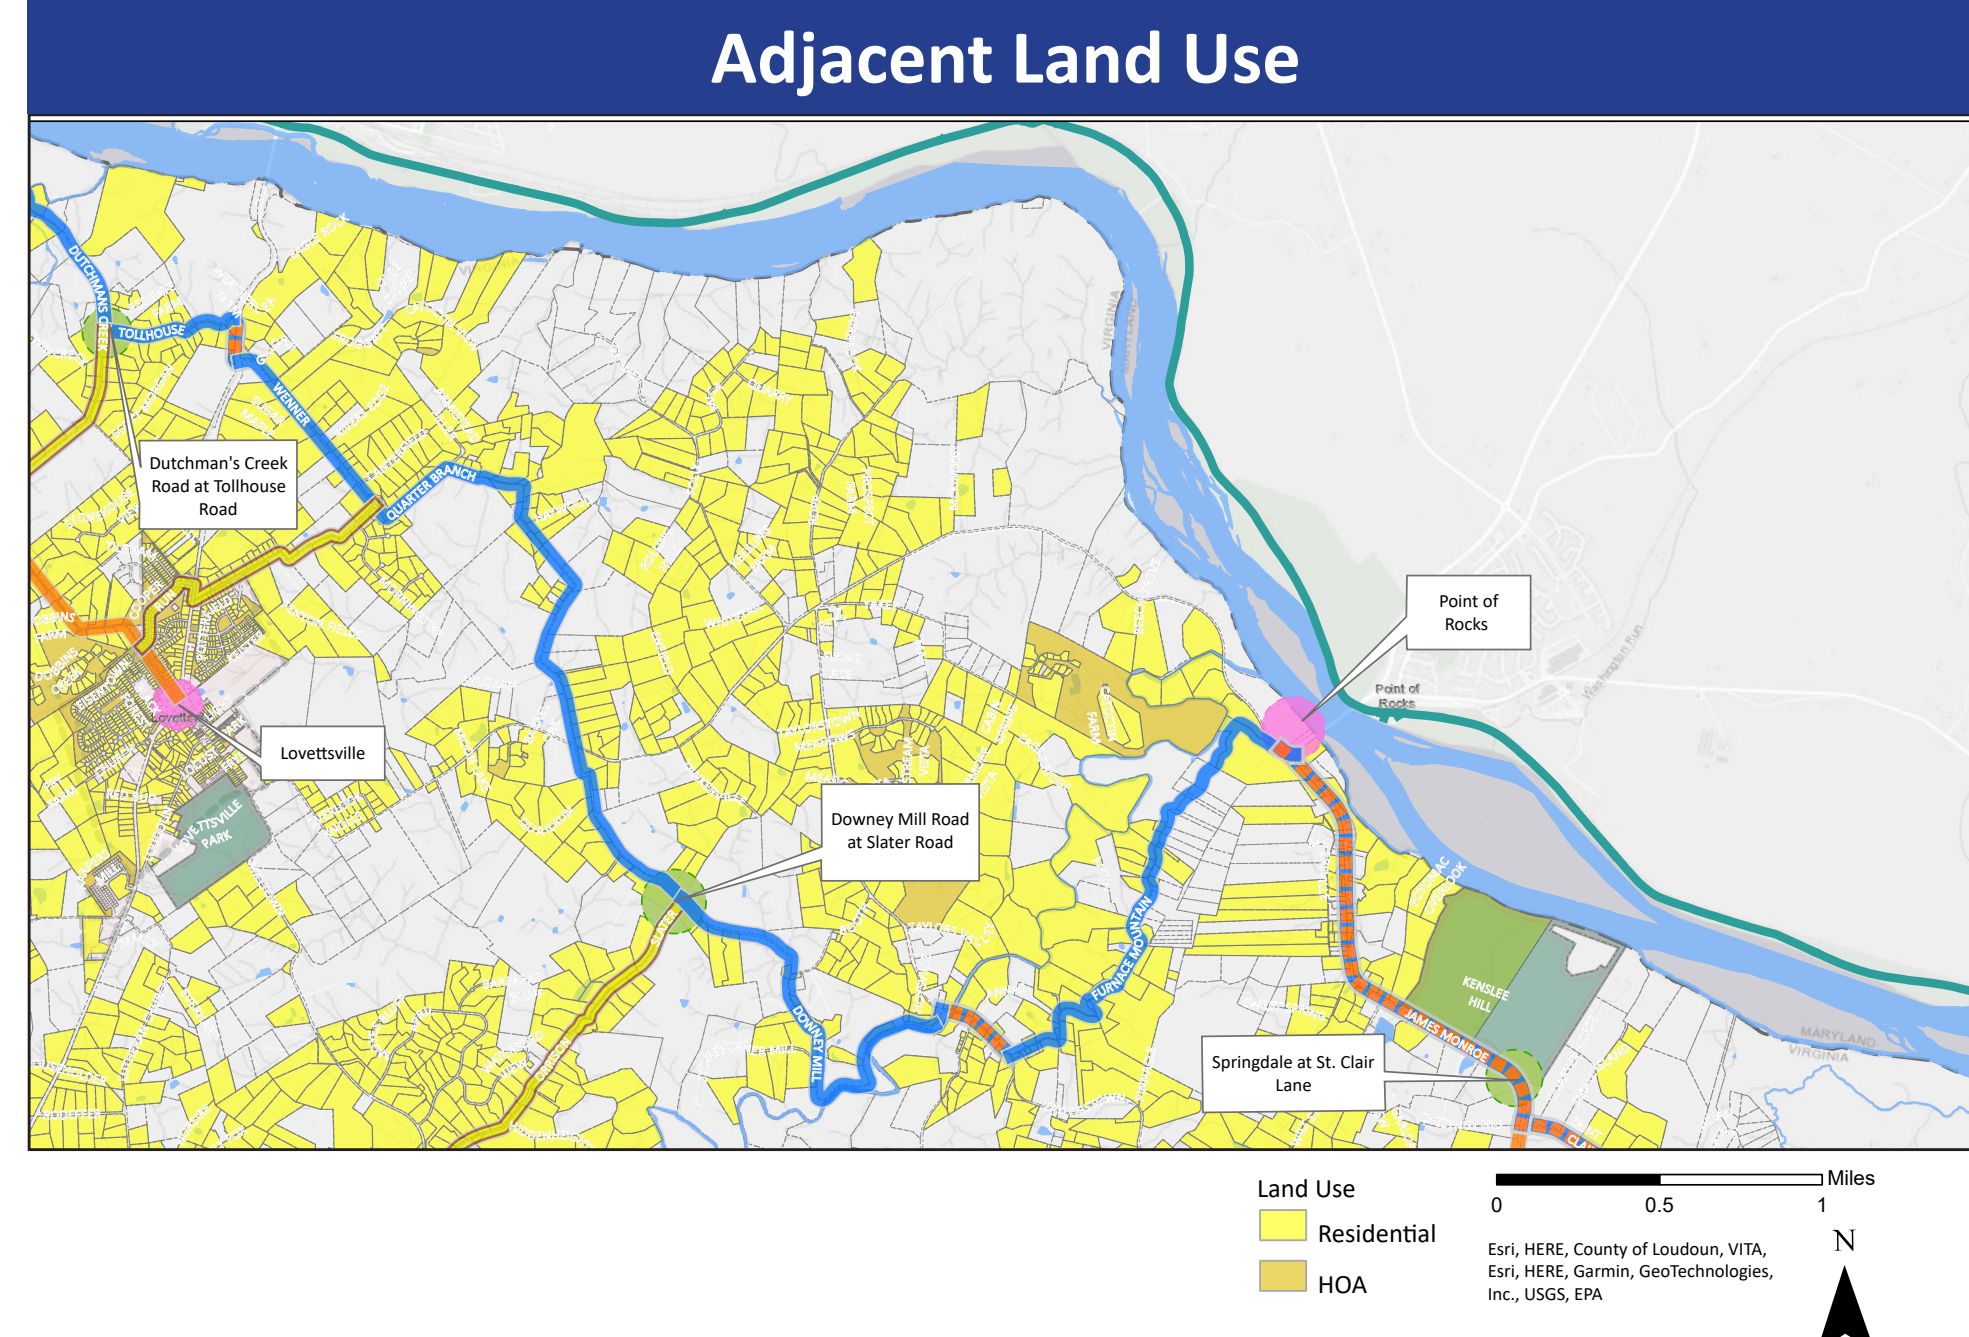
Adjacent Land Use

DUTCHMANS CREEK

TOLLHOUSE

WENNER

QUARTER BRANCH

Dutchman's Creek Road at Tollhouse Road

Lovettsville

LOVETTSVILLE PARK

Downey Mill Road at Slater Road

SLATER

DOWNEY MILL

FURNACE MOUNTAIN

Point of Rocks

Point of Rocks

JAMES MONROE

KENSLEE HILL

Springdale at St. Clair Lane

MARYLAND

VIRGINIA

Land Use

Residential

HOA

0 0.5 1 Miles

Esri, HERE, County of Loudoun, VITA, Esri, HERE, Garmin, GeoTechnologies, Inc., USGS, EPA

N